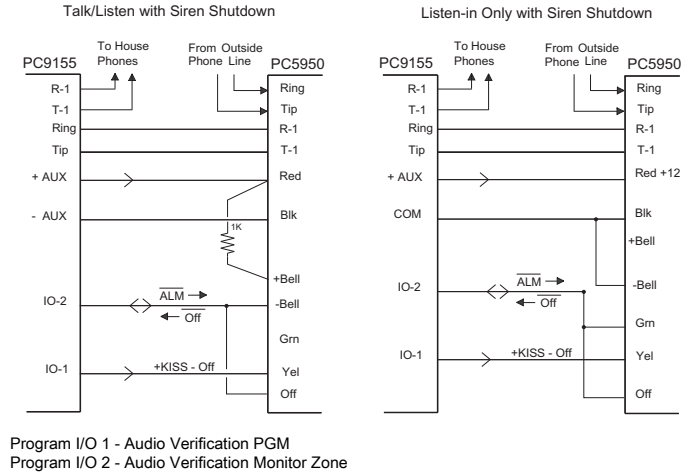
Talk/Listen with Siren Shutdown

To House Phones
From Outside Phone Line

PC9155
R-1
T-1
Ring
Tip
+ AUX
- AUX
IO-2
IO-1

PC5950
Ring
Tip
R-1
T-1
Red
Blk
+Bell
-Bell
Grn
Yel
Off

1K
$\overline{ALM}$ →
← $\overline{Off}$
+KISS - Off

Listen-in Only with Siren Shutdown

To House Phones
From Outside Phone Line

PC9155
R-1
T-1
Ring
Tip
+ AUX
COM
IO-2
IO-1

PC5950
Ring
Tip
R-1
T-1
Red +12
Blk
+Bell
-Bell
Grn
Yel
Off

$\overline{ALM}$ →
← $\overline{Off}$
+KISS - Off

Program I/O 1 - Audio Verification PGM
Program I/O 2 - Audio Verification Monitor Zone